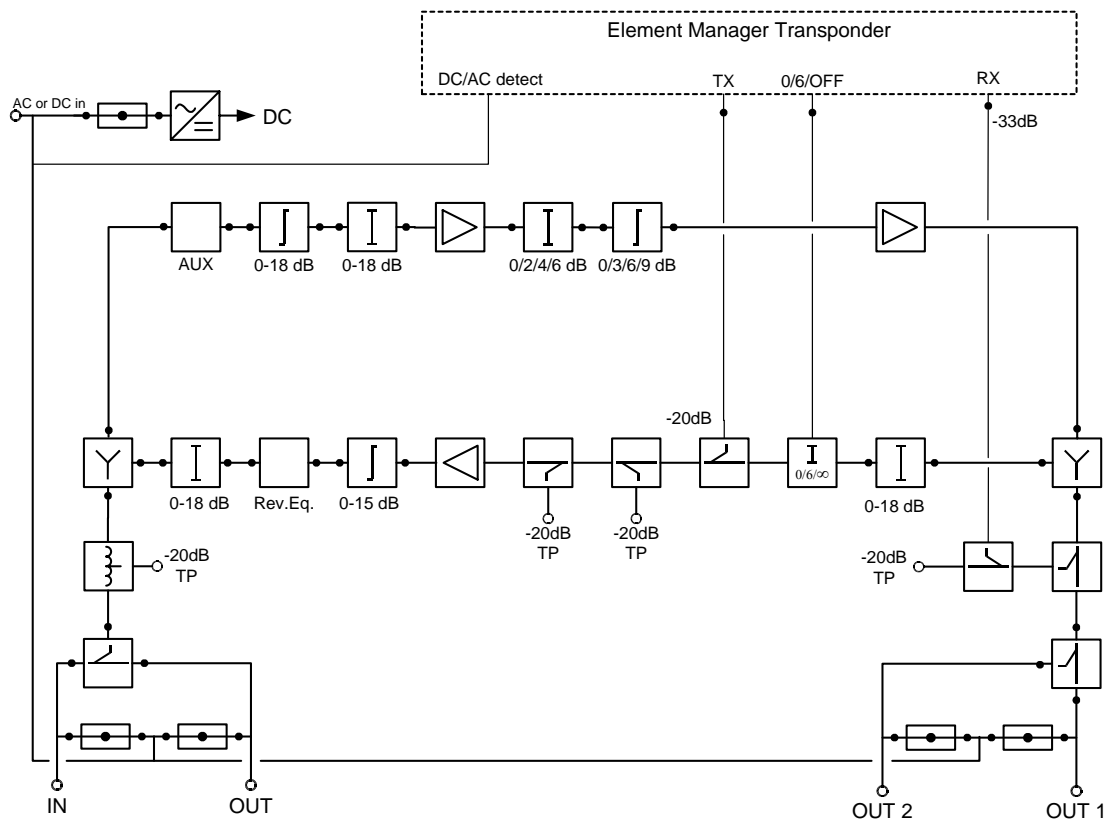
Element Manager Transponder

DC/AC detect

TX

0/6/OFF

RX

-33dB

AC or DC in

DC

AUX

0-18 dB

0-18 dB

0/2/4/6 dB

0/3/6/9 dB

-20dB

0-18 dB

Rev.Eq.

0-15 dB

-20dB TP

-20dB TP

0/6/∞

0-18 dB

-20dB TP

-20dB TP

IN

OUT

OUT 2

OUT 1